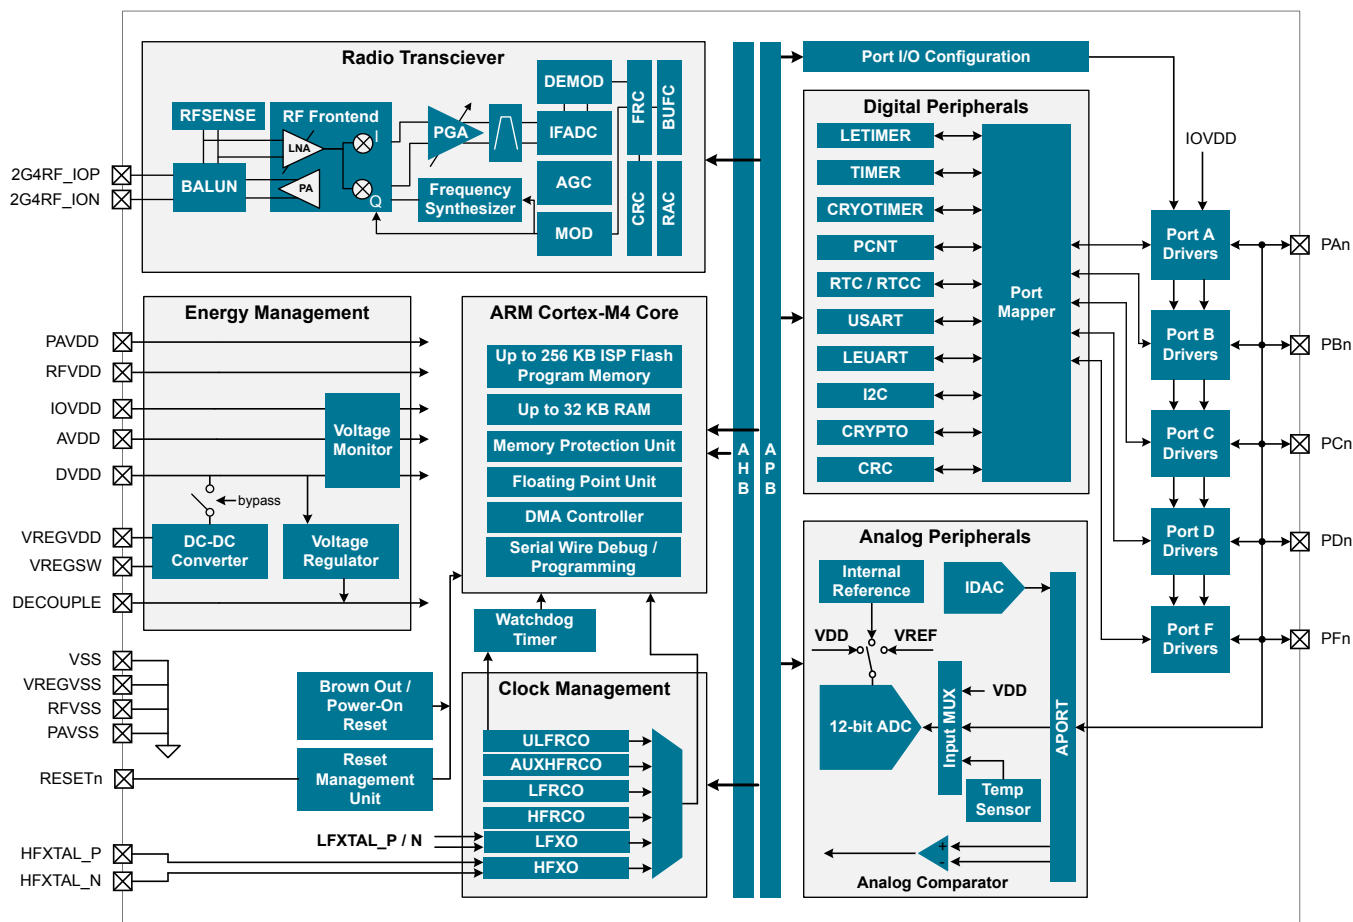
Radio Transciever

RFSENSE

RF Frontend

LNA

PA

I

Q

BALUN

PGA

IFADC

DEMOD

AGC

MOD

Frequency Synthesizer

FRC

BUFC

CRC

RAC

2G4RF_IOP

2G4RF_ION

Port I/O Configuration

Digital Peripherals

LETIMER

TIMER

CRYOTIMER

PCNT

RTC / RTCC

USART

LEUART

I2C

CRYPTO

CRC

Port Mapper

IOVDD

Port A Drivers

Port B Drivers

Port C Drivers

Port D Drivers

Port F Drivers

PAn

PBn

PCn

PDn

PFn

Energy Management

PAVDD

RFVDD

IOVDD

AVDD

DVDD

Voltage Monitor

bypass

VREGVDD

VREGSW

DC-DC Converter

Voltage Regulator

DECOUPLE

ARM Cortex-M4 Core

Up to 256 KB ISP Flash Program Memory

Up to 32 KB RAM

Memory Protection Unit

Floating Point Unit

DMA Controller

Serial Wire Debug / Programming

Watchdog Timer

A H B

A P B

Analog Peripherals

Internal Reference

IDAC

VDD

VREF

12-bit ADC

Input MUX

VDD

Temp Sensor

APORT

Analog Comparator

VSS

VREGVSS

RFVSS

PAVSS

Brown Out / Power-On Reset

Reset Management Unit

RESETn

Clock Management

ULFRCO

AUXHFRCO

LFRCO

HFRCO

LFXO

HFXO

LFXTAL_P / N

HFXTAL_P

HFXTAL_N